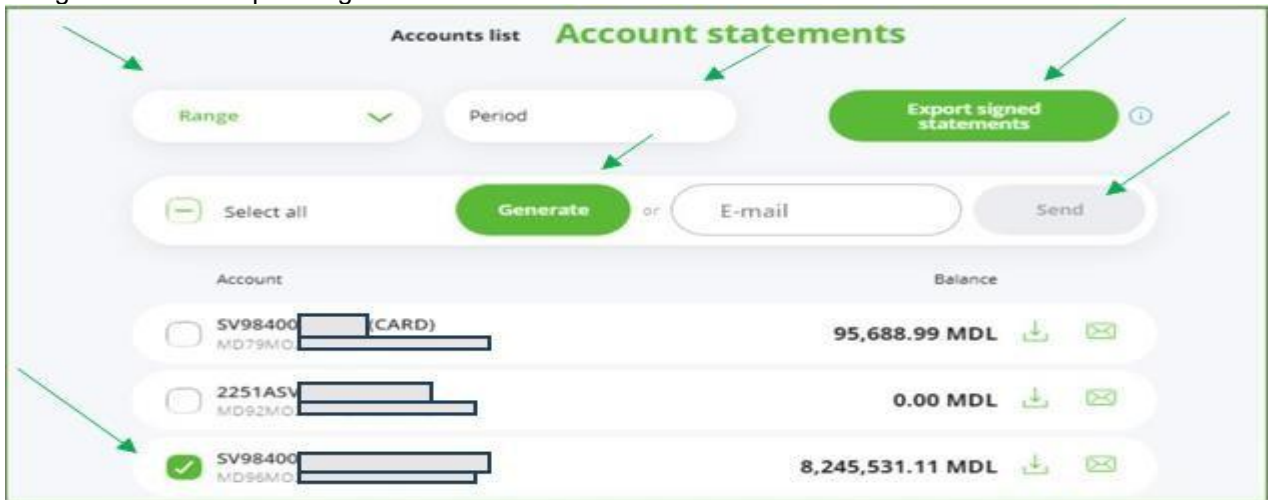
Accounts list Account statements

Range

Period

Export signed statements

Select all

Generate

or

E-mail

Send

Account

Balance

SV98400 (CARD)
MD79MO

95,688.99 MDL

2251ASV
MD92MO

0.00 MDL

SV98400
MD96MO

8,245,531.11 MDL